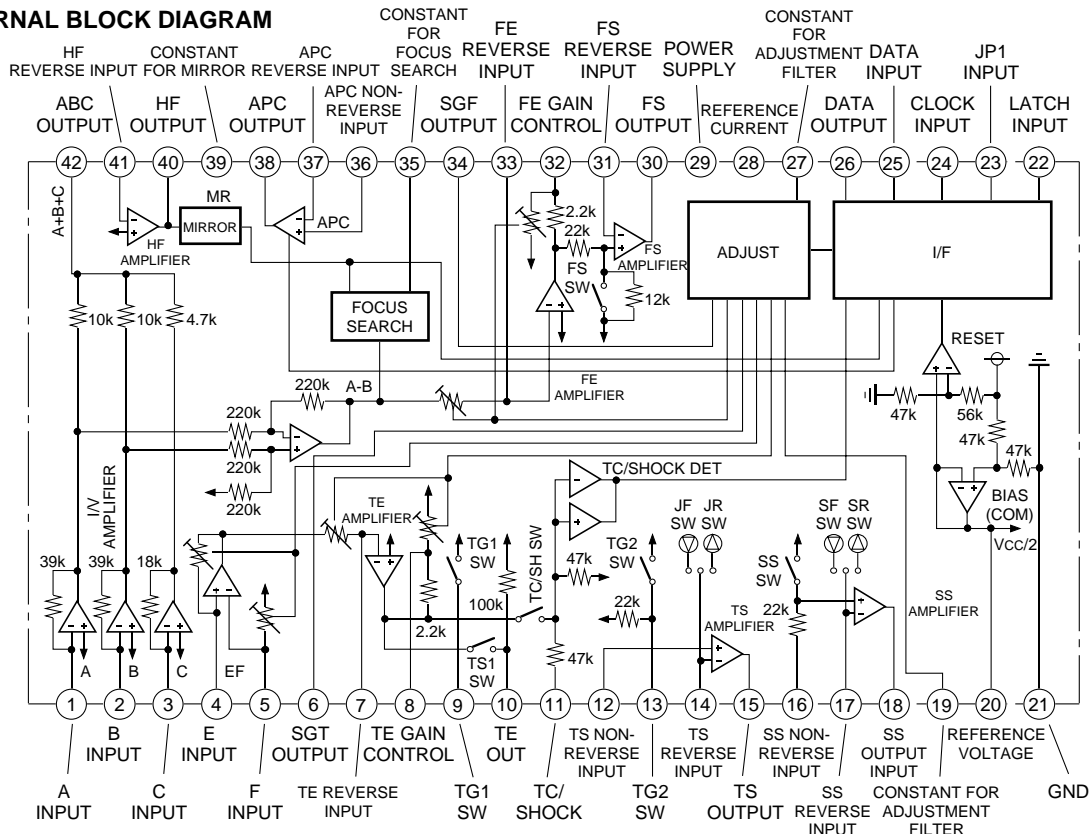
RNAL BLOCK DIAGRAM

HF REVERSE INPUT
CONSTANT FOR MIRROR
APC REVERSE INPUT
CONSTANT FOR FOCUS SEARCH
FE REVERSE INPUT
FS REVERSE INPUT
POWER SUPPLY
CONSTANT FOR ADJUSTMENT FILTER
DATA INPUT
JP1 INPUT

ABC OUTPUT
HF OUTPUT
APC OUTPUT
APC NON-REVERSE INPUT
SGF OUTPUT
FE GAIN CONTROL
FS OUTPUT
REFERENCE CURRENT
DATA OUTPUT
CLOCK INPUT
LATCH INPUT

42 41 40 39 38 37 36 35 34 33 32 31 30 29 28 27 26 25 24 23 22

A+B+C
MR
MIRROR
HF AMPLIFIER
APC
2.2k
22k
FS AMPLIFIER
FS SW
12k
ADJUST
I/F
10k 10k 4.7k
FOCUS SEARCH
RESET
220k
A-B
FE AMPLIFIER
47k
56k
47k
47k
220k
220k
220k
I/V AMPLIFIER
TC/SHOCK DET
BIAS (COM)
TE AMPLIFIER
JF SW
JR SW
SF SW
SR SW
Vcc/2
39k 39k 18k
TG1 SW
TC/SH SW
47k
TG2 SW
SS SW
SS AMPLIFIER
100k
22k
22k
TS AMPLIFIER
2.2k
A B C
EF
TS1 SW
47k

1 2 3 4 5 6 7 8 9 10 11 12 13 14 15 16 17 18 19 20 21

B INPUT
E INPUT
SGT OUTPUT
TE GAIN CONTROL
TE OUT
TS NON-REVERSE INPUT
TS REVERSE INPUT
SS NON-REVERSE INPUT
SS OUTPUT INPUT
REFERENCE VOLTAGE

A INPUT
C INPUT
F INPUT
TE REVERSE INPUT
TG1 SW
TC/ SHOCK
TG2 SW
TS OUTPUT
SS REVERSE INPUT
CONSTANT FOR ADJUSTMENT FILTER
GND